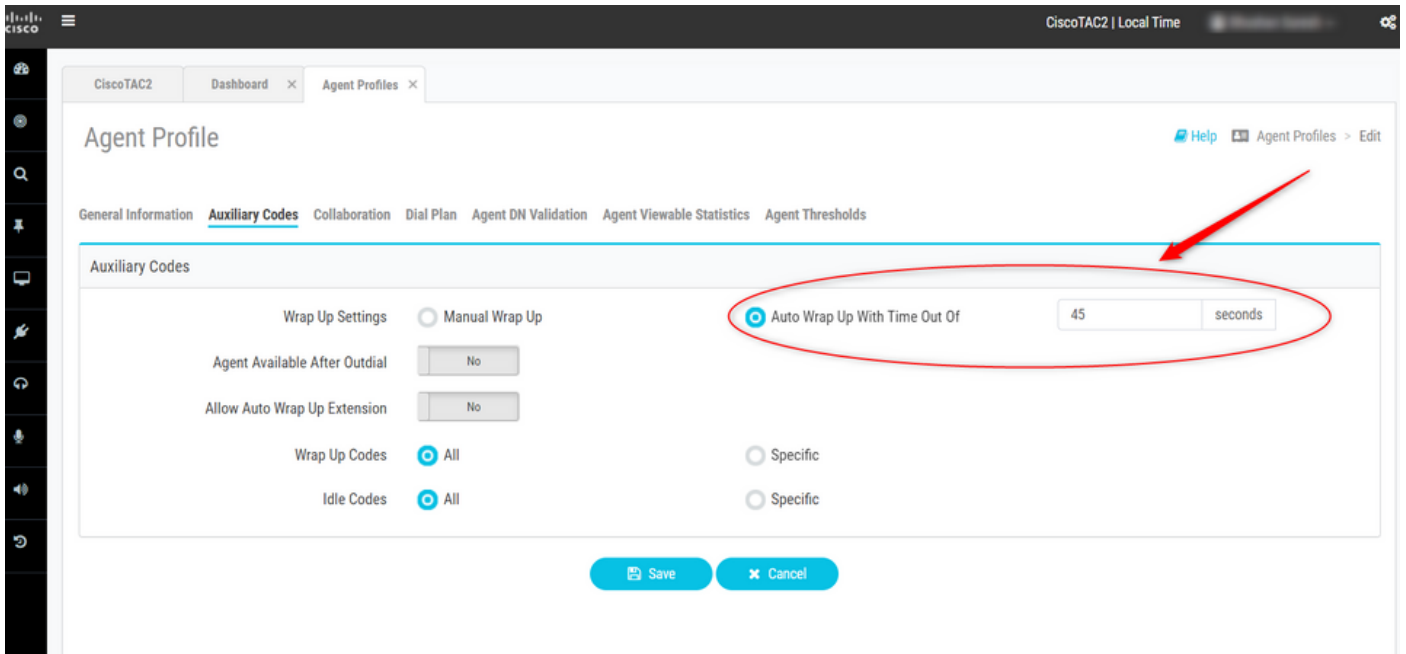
cisco

CiscoTAC2 | Local Time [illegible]

CiscoTAC2 | Dashboard × | Agent Profiles ×

Agent Profile

Help | Agent Profiles > Edit

General Information | Auxiliary Codes | Collaboration | Dial Plan | Agent DN Validation | Agent Viewable Statistics | Agent Thresholds

Auxiliary Codes

Wrap Up Settings | Manual Wrap Up | Auto Wrap Up With Time Out Of | 45 | seconds

Agent Available After Outdial | No

Allow Auto Wrap Up Extension | No

Wrap Up Codes | All | Specific

Idle Codes | All | Specific

Save | Cancel